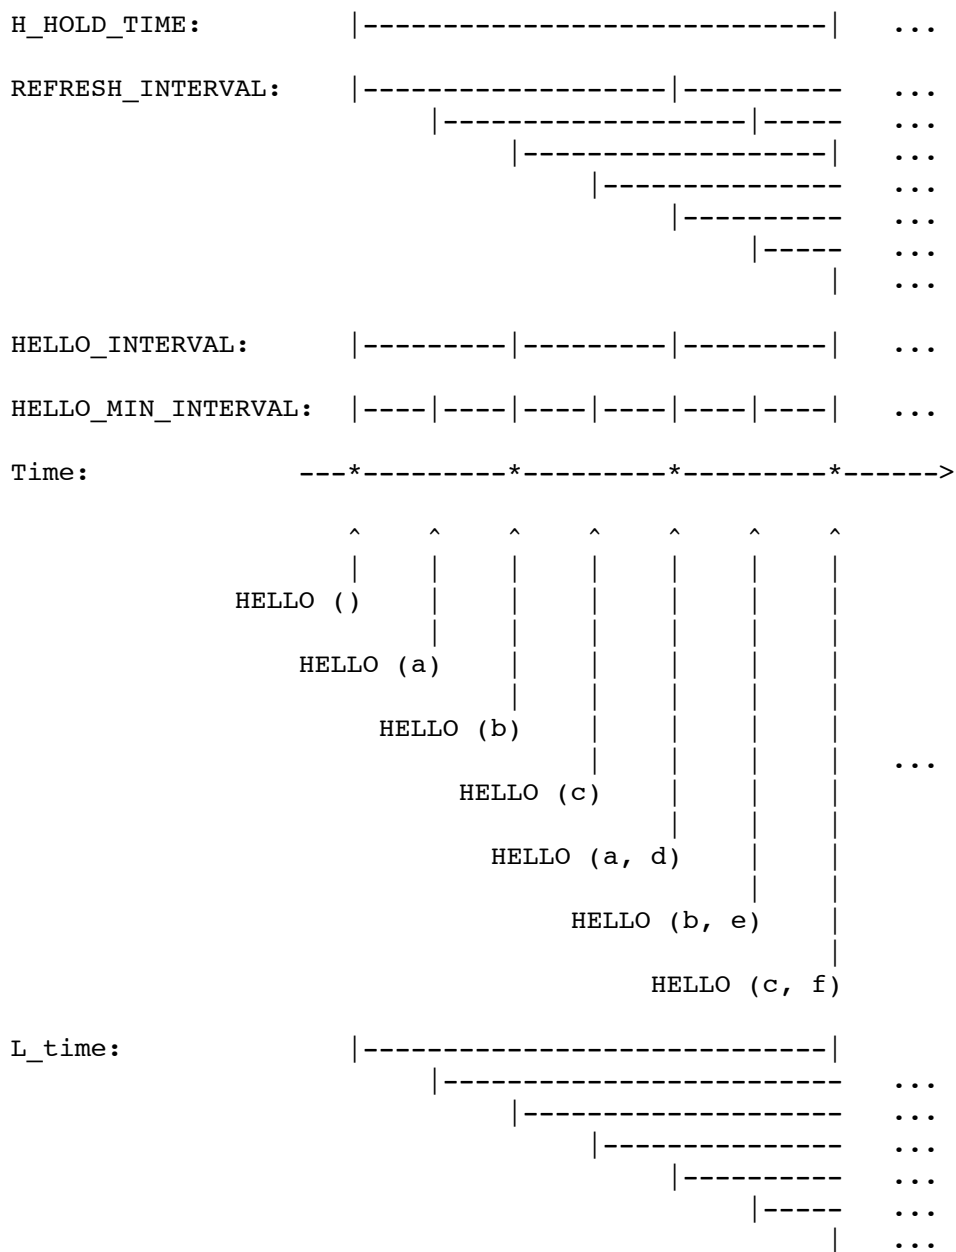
H_HOLD_TIME: |----------------------------| ...

REFRESH_INTERVAL: |------------------|---------- ...
|------------------|----- ...
|------------------| ...
|-------------- ...
|---------- ...
|----- ...
| ...

HELLO_INTERVAL: |---------|---------|---------| ...

HELLO_MIN_INTERVAL: |----|----|----|----|----|----| ...

Time: ---*---------*---------*---------*------>

^ ^ ^ ^ ^ ^ ^

HELLO ()

HELLO (a)

HELLO (b)

HELLO (c) ...

HELLO (a, d)

HELLO (b, e)

HELLO (c, f)

L_time: |----------------------------|
|----------------------- ...
|------------------- ...
|-------------- ...
|---------- ...
|----- ...
| ...